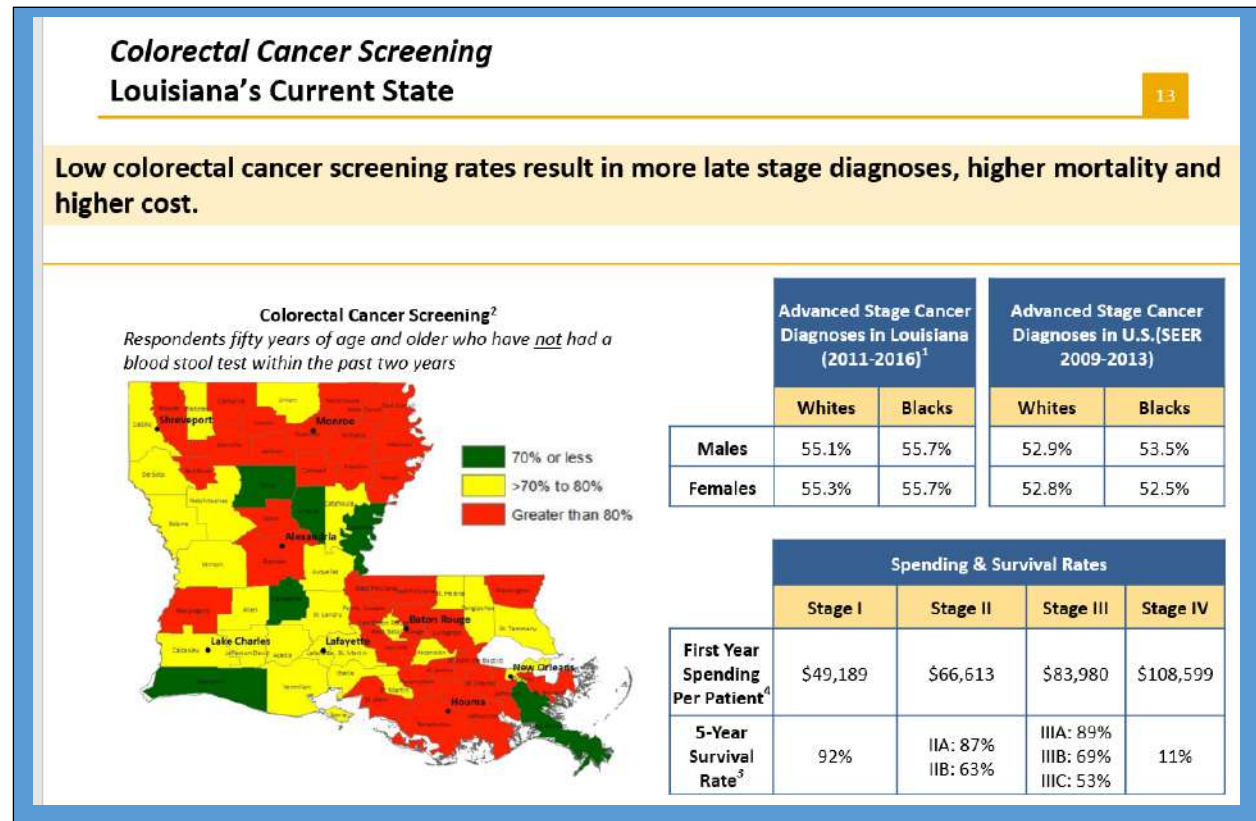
Colorectal Cancer Screening
Louisiana's Current State

13

Low colorectal cancer screening rates result in more late stage diagnoses, higher mortality and higher cost.

Colorectal Cancer Screening$^2$
Respondents fifty years of age and older who have not had a blood stool test within the past two years

Shreveport
Monroe
Alexandria
Baton Rouge
Lake Charles
Lafayette
New Orleans
Houma

70% or less
>70% to 80%
Greater than 80%

| | Advanced Stage Cancer Diagnoses in Louisiana (2011-2016)$^1$ | | Advanced Stage Cancer Diagnoses in U.S.(SEER 2009-2013) | |
|---|---|---|---|---|
| | Whites | Blacks | Whites | Blacks |
| Males | 55.1% | 55.7% | 52.9% | 53.5% |
| Females | 55.3% | 55.7% | 52.8% | 52.5% |

| | Spending & Survival Rates | | | |
|---|---|---|---|---|
| | Stage I | Stage II | Stage III | Stage IV |
| First Year Spending Per Patient$^4$ | \$49,189 | \$66,613 | \$83,980 | \$108,599 |
| 5-Year Survival Rate$^3$ | 92% | IIA: 87% IIB: 63% | IIIA: 89% IIIB: 69% IIIC: 53% | 11% |